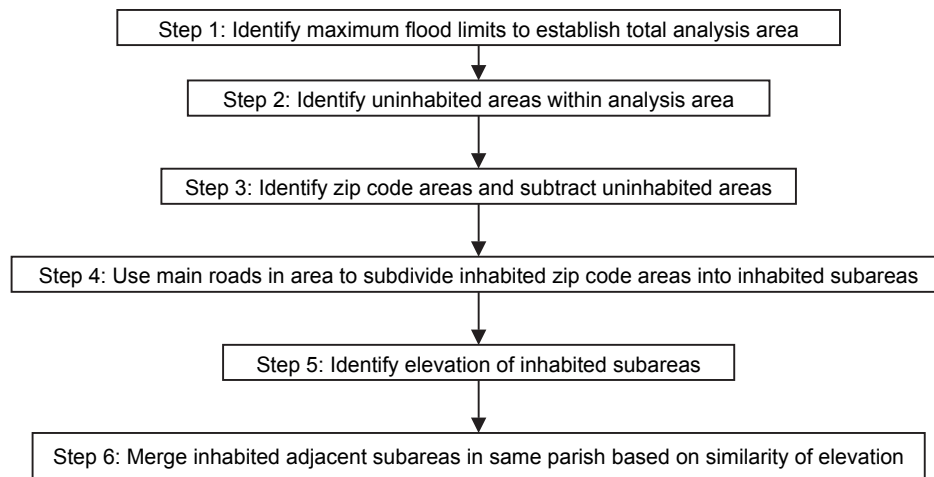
Step 1: Identify maximum flood limits to establish total analysis area

Step 2: Identify uninhabited areas within analysis area

Step 3: Identify zip code areas and subtract uninhabited areas

Step 4: Use main roads in area to subdivide inhabited zip code areas into inhabited subareas

Step 5: Identify elevation of inhabited subareas

Step 6: Merge inhabited adjacent subareas in same parish based on similarity of elevation